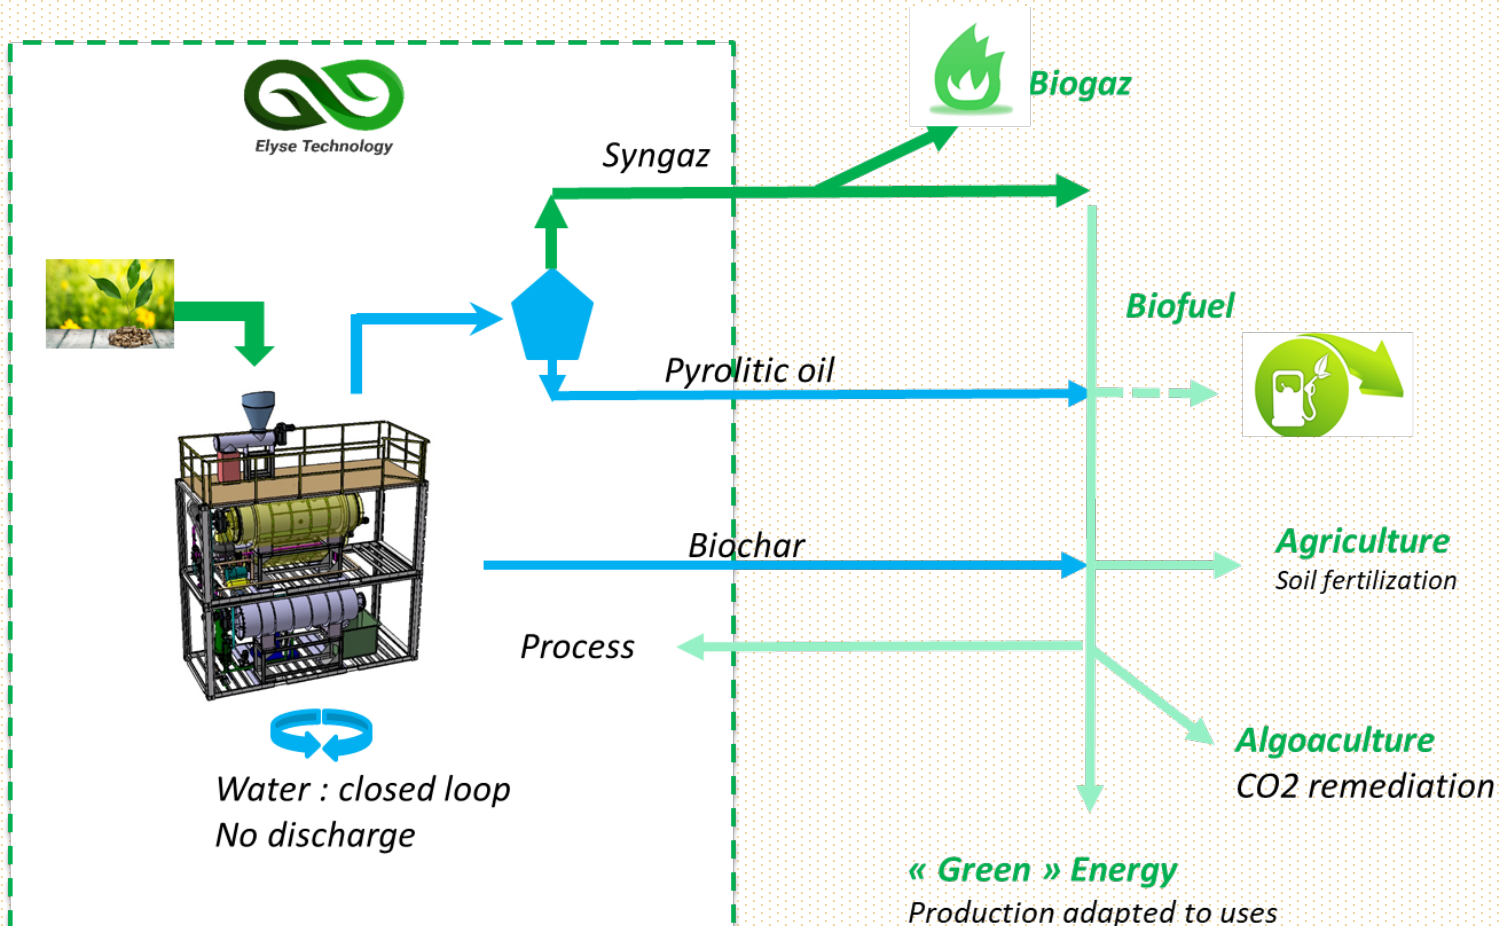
Elyse Technology

Syngaz

Biogaz

Biofuel

Pyrolitic oil

Biochar

Agriculture
Soil fertilization

Process

Algoaculture
CO2 remediation

Water : closed loop
No discharge

« Green » Energy
Production adapted to uses